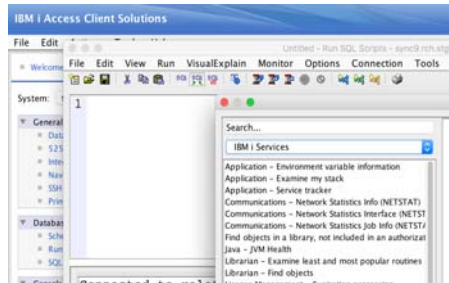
IBM i Access Client Solutions

File Edit

Welcome

System:

General

Data

525

Inte

Nav

SSH

Prin

Databa

Sche

Run

SQL

File Edit View Run VisualExplain Monitor Options Connection Tools

Untitled - Run SQL Scripts - sync9.rch.stg

1

Connected to relat

Search...

IBM i Services

Application – Environment variable information
Application – Examine my stack
Application – Service tracker
Communications – Network Statistics Info (NETSTAT)
Communications – Network Statistics Interface (NETST
Communications – Network Statistics Job Info (NETSTA
Find objects in a library, not included in an authorizat
Java – JVM Health
Librarian – Examine least and most popular routines
Librarian – Find objects